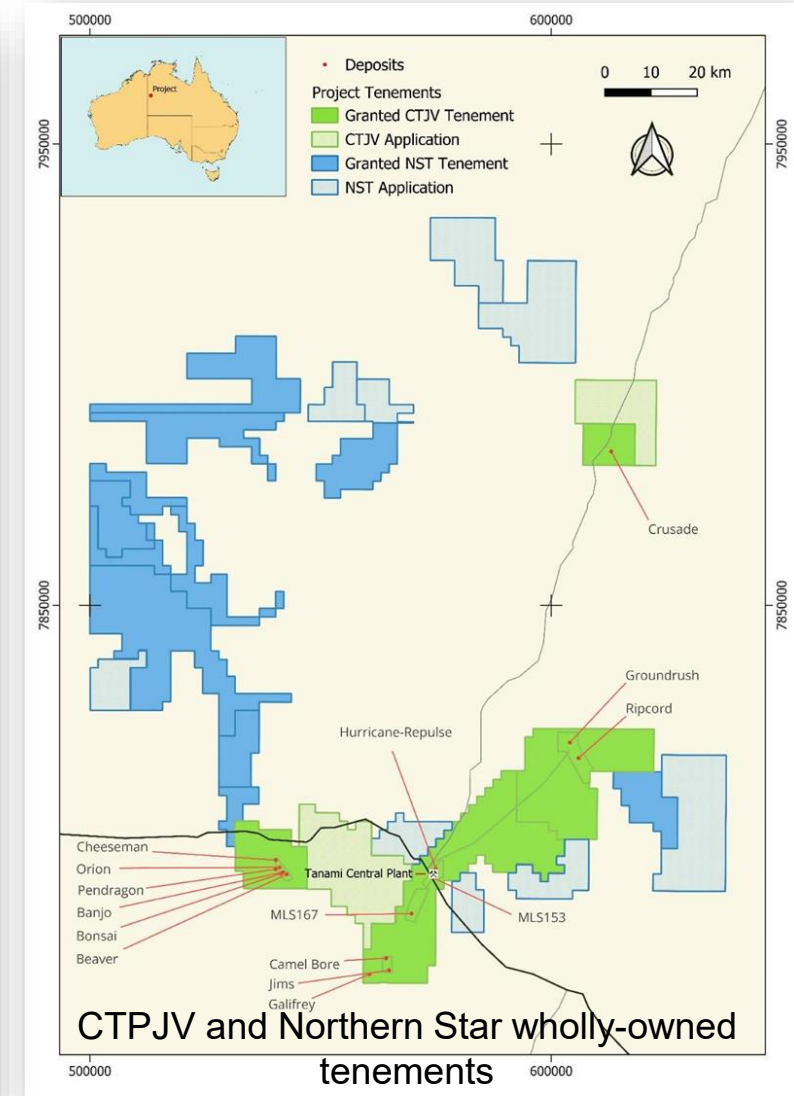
500000
600000
Project
Deposits
Project Tenements
Granted CTJV Tenement
CTJV Application
Granted NST Tenement
NST Application
0 10 20 km
7950000
7950000
Crusade
7850000
7850000
Groundrush
Ripcord
Hurricane-Repulse
Cheeseman
Orion
Pendragon
Banjo
Bonsai
Beaver
Tanami Central Plant
MLS167
MLS153
Camel Bore
Jims
Galifrey
CTPJV and Northern Star wholly-owned tenements
500000
600000